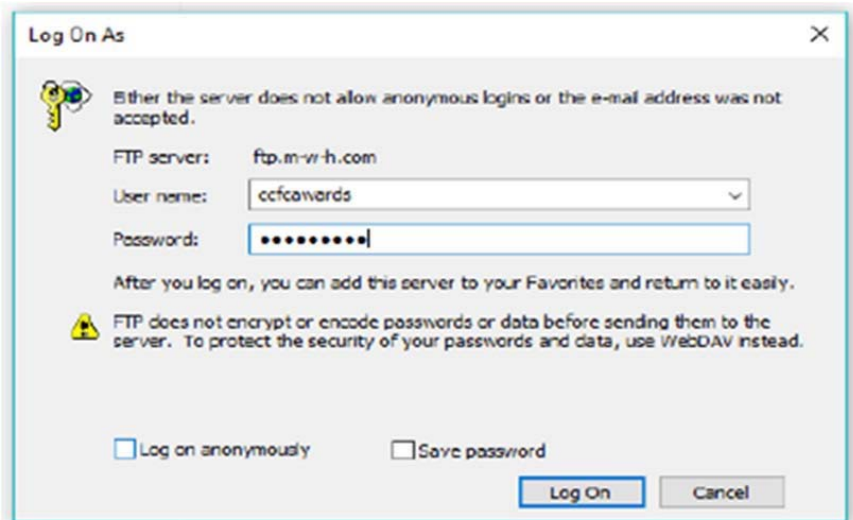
Log On As

×

Either the server does not allow anonymous logins or the e-mail address was not accepted.

FTP server: ftp.m-w-h.com

User name: ccfcawards

Password: ●●●●●●●●●

After you log on, you can add this server to your Favorites and return to it easily.

FTP does not encrypt or encode passwords or data before sending them to the server. To protect the security of your passwords and data, use WebDAV instead.

Log on anonymously

Save password

Log On

Cancel